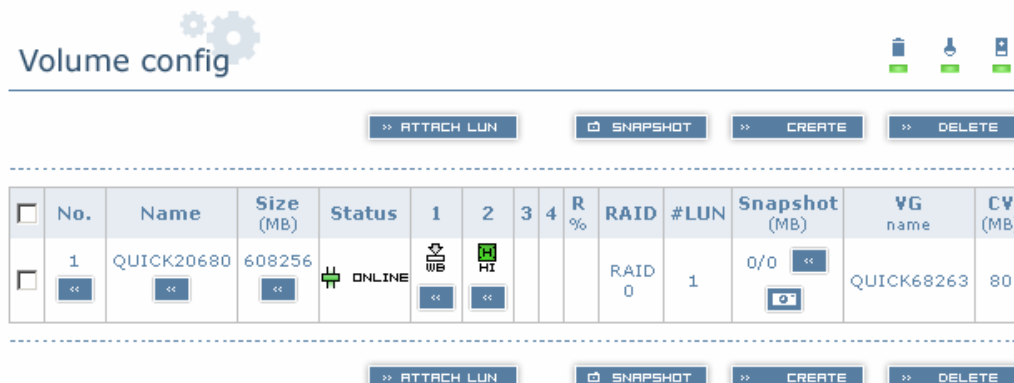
Volume config

» ATTACH LUN  SNAPSHOT  » CREATE  » DELETE

| | No. | Name | Size (MB) | Status | 1 | 2 | 3 | 4 | R % | RAID | #LUN | Snapshot (MB) | VG name | CV (MB |
|---|---|---|---|---|---|---|---|---|---|---|---|---|---|---|
| | 1 « | QUICK20680 « | 608256 « | ONLINE | WB « | HI « | | | | RAID 0 | 1 | 0/0 « | QUICK68263 | 80 |

» ATTACH LUN  SNAPSHOT  » CREATE  » DELETE